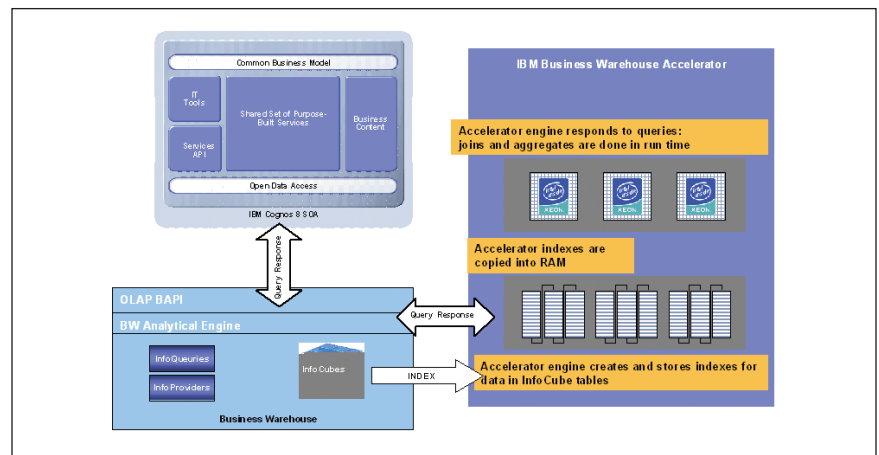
Common Business Model

IT Tools

Shared Set of Purpose-Built Services

Business Content

Services API

Open Data Access

IBM Cognos 8 SOA

IBM Business Warehouse Accelerator

Accelerator engine responds to queries: joins and aggregates are done in run time

Accelerator indexes are copied into RAM

Query Response

OLAP BAPI

BW Analytical Engine

Query Response

InfoQueuries

InfoProviders

InfoCubes

INDEX

Accelerator engine creates and stores indexes for data in InfoCube tables

Business Warehouse